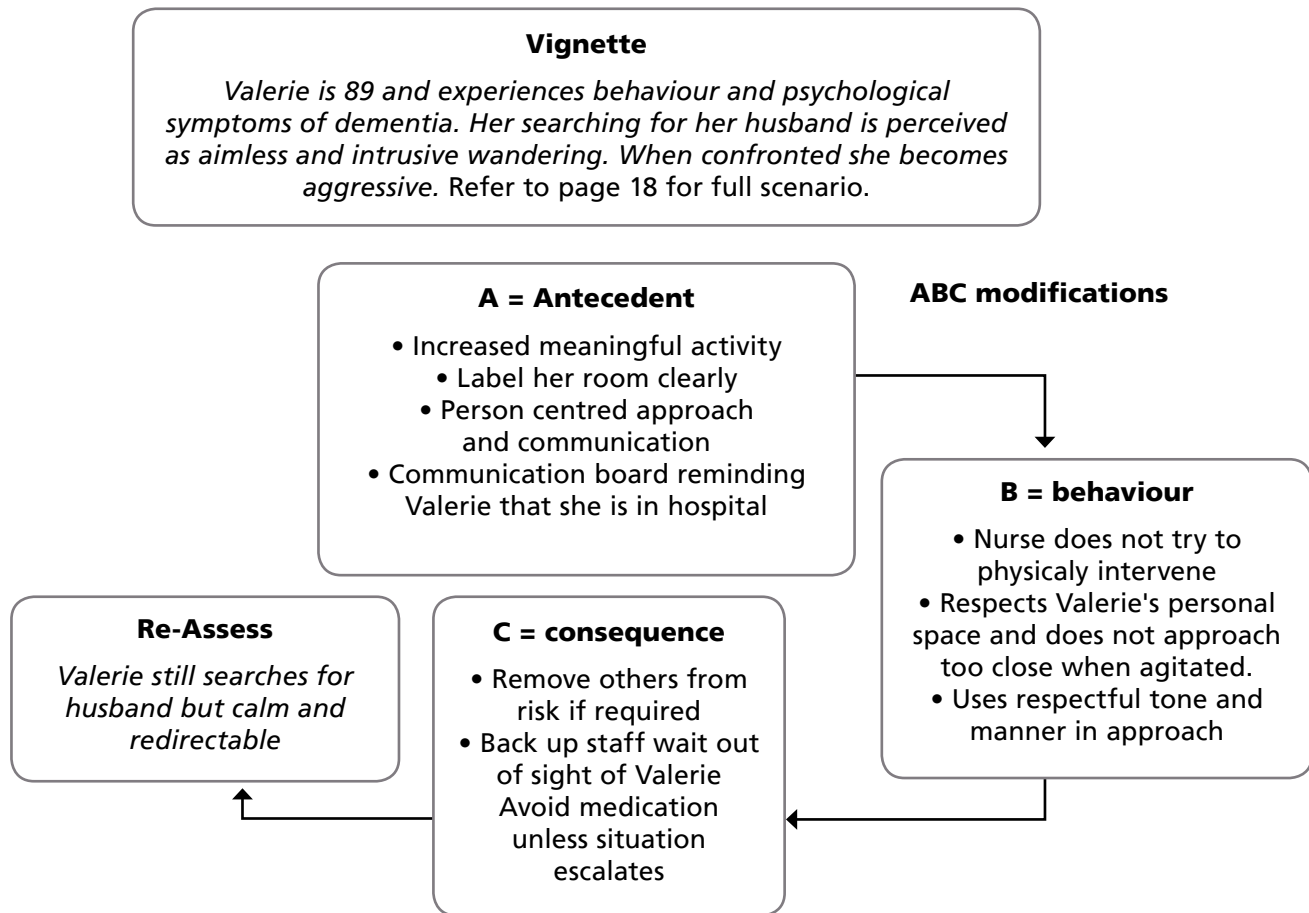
**Vignette**

*Valerie is 89 and experiences behaviour and psychological symptoms of dementia. Her searching for her husband is perceived as aimless and intrusive wandering. When confronted she becomes aggressive.* Refer to page 18 for full scenario.

**A = Antecedent**

• Increased meaningful activity
• Label her room clearly
• Person centred approach and communication
• Communication board reminding Valerie that she is in hospital

**ABC modifications**

**B = behaviour**

• Nurse does not try to physicaly intervene
• Respects Valerie's personal space and does not approach too close when agitated.
• Uses respectful tone and manner in approach

**C = consequence**

• Remove others from risk if required
• Back up staff wait out of sight of Valerie
Avoid medication unless situation escalates

**Re-Assess**

*Valerie still searches for husband but calm and redirectable*